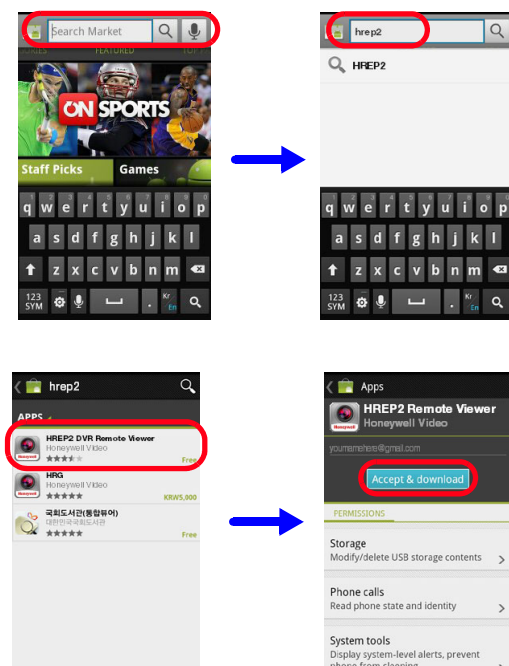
Search Market

GAMES FEATURED TOP

ON SPORTS

Staff Picks

Games

q w e r t y u i o p

a s d f g h j k l

z x c v b n m

123 SYM

Kr En

hrep2

HREP2

q w e r t y u i o p

a s d f g h j k l

z x c v b n m

123 SYM

Kr En

hrep2

APPS

HREP2 DVR Remote Viewer

Honeywell Video

Free

HRG

Honeywell Video

KRW5,000

국회도서관(통합뷰어)

대한민국국회도서관

Free

Apps

HREP2 Remote Viewer

Honeywell Video

yournamehere@gmail.com

Accept & download

PERMISSIONS

Storage

Modify/delete USB storage contents

Phone calls

Read phone state and identity

System tools

Display system-level alerts, prevent phone from sleeping